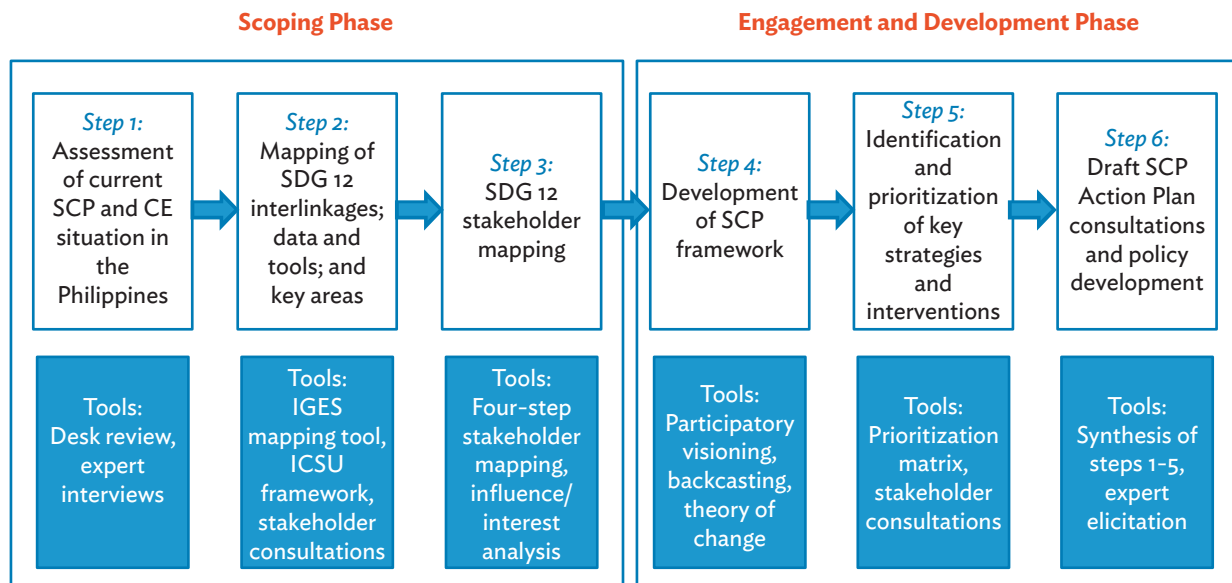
Scoping Phase

Step 1:
Assessment of current SCP and CE situation in the Philippines

Step 2:
Mapping of SDG 12 interlinkages; data and tools; and key areas

Step 3:
SDG 12 stakeholder mapping

Tools:
Desk review, expert interviews

Tools:
IGES mapping tool, ICSU framework, stakeholder consultations

Tools:
Four-step stakeholder mapping, influence/ interest analysis

Engagement and Development Phase

Step 4:
Development of SCP framework

Step 5:
Identification and prioritization of key strategies and interventions

Step 6:
Draft SCP Action Plan consultations and policy development

Tools:
Participatory visioning, backcasting, theory of change

Tools:
Prioritization matrix, stakeholder consultations

Tools:
Synthesis of steps 1-5, expert elicitation